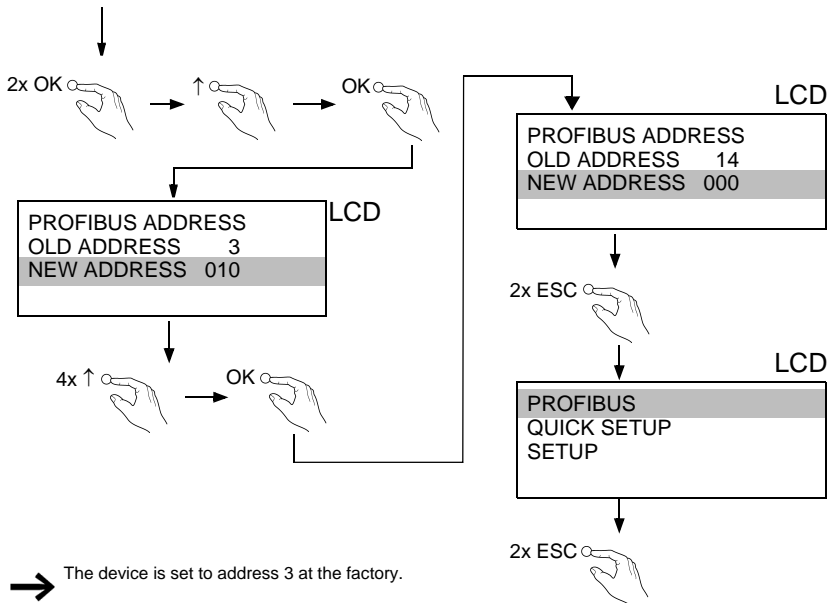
2x OK

↑

OK

PROFIBUS ADDRESS
OLD ADDRESS 3
NEW ADDRESS 010

LCD

4x ↑

OK

LCD

PROFIBUS ADDRESS
OLD ADDRESS 14
NEW ADDRESS 000

2x ESC

LCD

PROFIBUS
QUICK SETUP
SETUP

2x ESC

The device is set to address 3 at the factory.